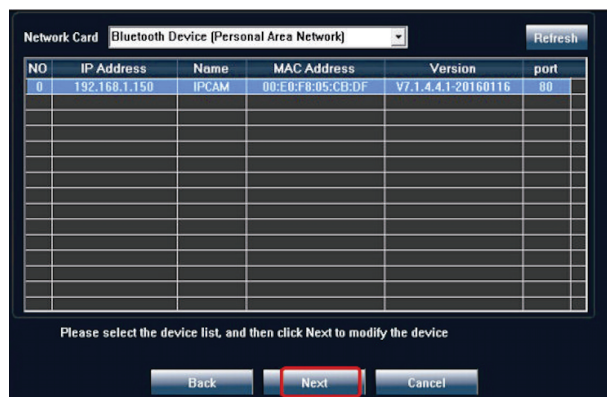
Network Card Bluetooth Device (Personal Area Network)

Refresh

| NO | IP Address | Name | MAC Address | Version | port |
|---|---|---|---|---|---|
| 0 | 192.168.1.150 | IPCAM | 00:E0:F8:05:CB:DF | V7.1.4.4.1-20160116 | 80 |

Please select the device list, and then click Next to modify the device

Back Next Cancel